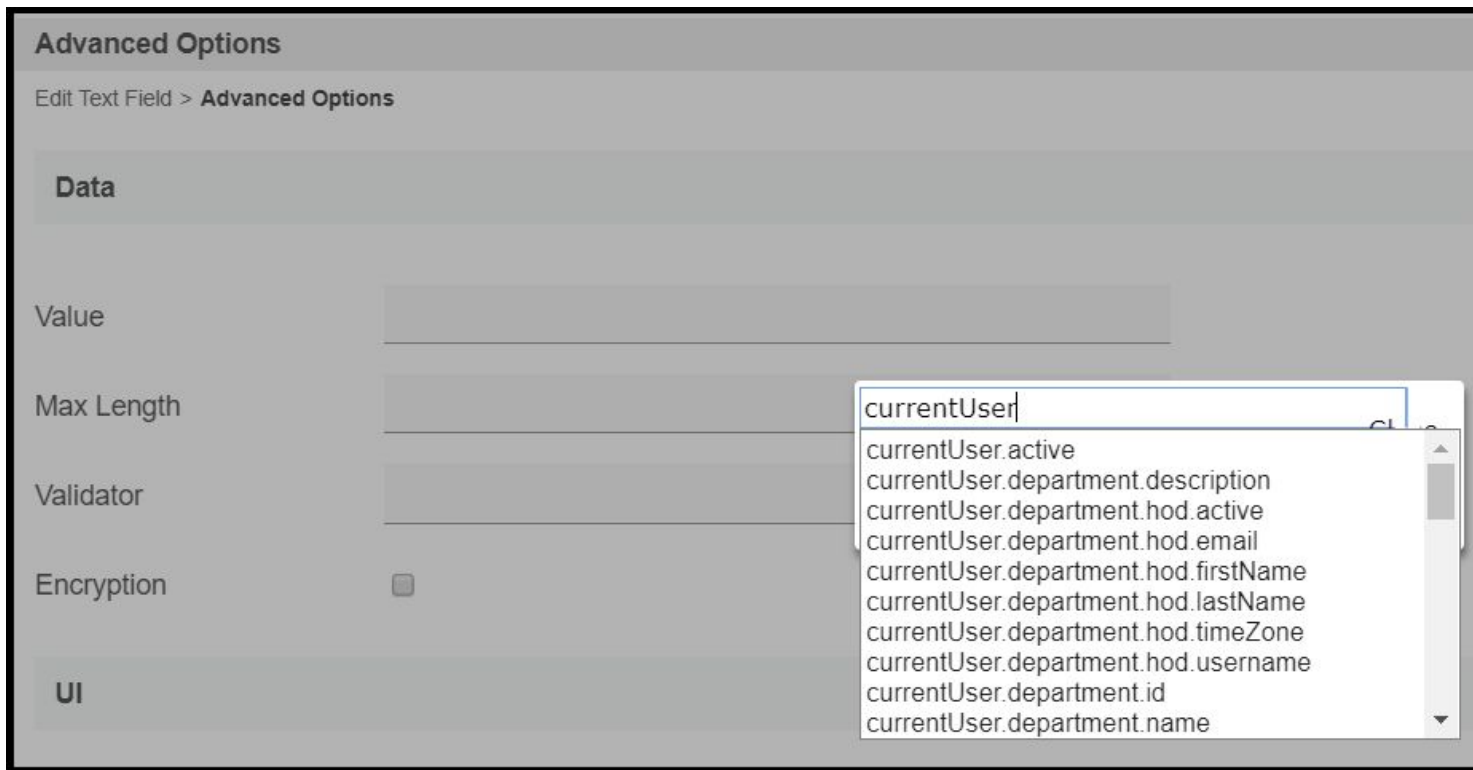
Advanced Options

Edit Text Field > **Advanced Options**

Data

Value

Max Length

Validator

Encryption

UI

currentUser

currentUser.active
currentUser.department.description
currentUser.department.hod.active
currentUser.department.hod.email
currentUser.department.hod.firstName
currentUser.department.hod.lastName
currentUser.department.hod.timeZone
currentUser.department.hod.username
currentUser.department.id
currentUser.department.name